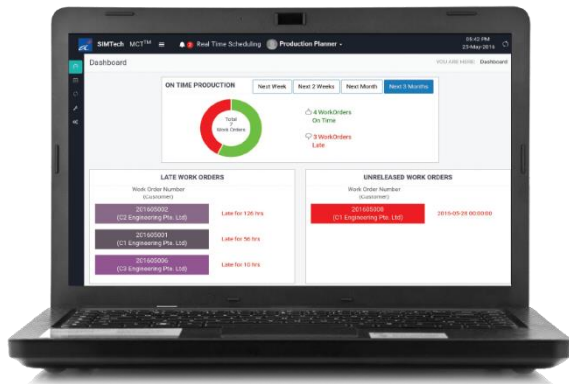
SIMTech MCT$^{TM}$ ≡ Real Time Scheduling Production Planner

05:42 PM
23-May-2016

Dashboard

YOU ARE HERE: Dashboard

ON TIME PRODUCTION

Next Week | Next 2 Weeks | Next Month | Next 3 Months

Total
7
Work Orders

4 WorkOrders
On Time

3 WorkOrders
Late

LATE WORK ORDERS

Work Order Number
(Customer)

201605002
(C2 Engineering Pte. Ltd)
Late for 126 hrs

201605001
(C1 Engineering Pte. Ltd)
Late for 56 hrs

201605006
(C3 Engineering Pte. Ltd)
Late for 10 hrs

UNRELEASED WORK ORDERS

Work Order Number
(Customer)

201605008
(C1 Engineering Pte. Ltd)
2016-05-20 00:00:00